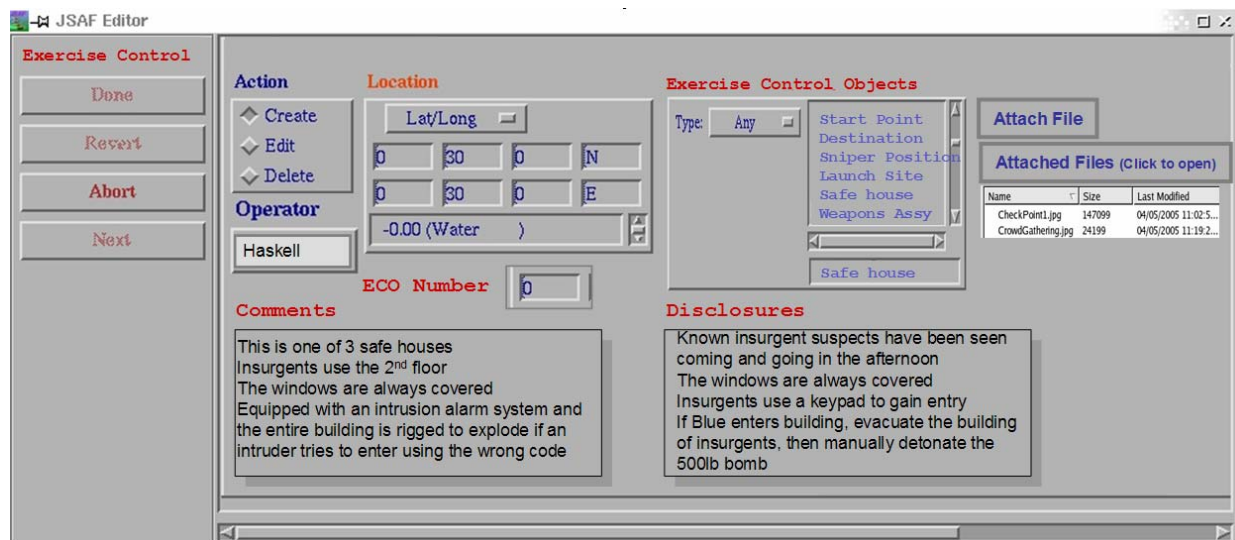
JSAF Editor

Exercise Control

Done

Revert

Abort

Next

Action

Create

Edit

Delete

Operator

Haskell

Location

Lat/Long

| 0 | 30 | 0 | N |
|---|---|---|---|
| 0 | 30 | 0 | E |

-0.00 (Water )

ECO Number 0

Exercise Control Objects

Type: Any

Start Point
Destination
Sniper Position
Launch Site
Safe house
Weapons Assy

Safe house

Attach File

Attached Files (Click to open)

| Name | Size | Last Modified |
|---|---|---|
| CheckPoint1.jpg | 147099 | 04/05/2005 11:02:5... |
| CrowdGathering.jpg | 24199 | 04/05/2005 11:19:2... |

Comments

This is one of 3 safe houses
Insurgents use the 2nd floor
The windows are always covered
Equipped with an intrusion alarm system and the entire building is rigged to explode if an intruder tries to enter using the wrong code

Disclosures

Known insurgent suspects have been seen coming and going in the afternoon
The windows are always covered
Insurgents use a keypad to gain entry
If Blue enters building, evacuate the building of insurgents, then manually detonate the 500lb bomb